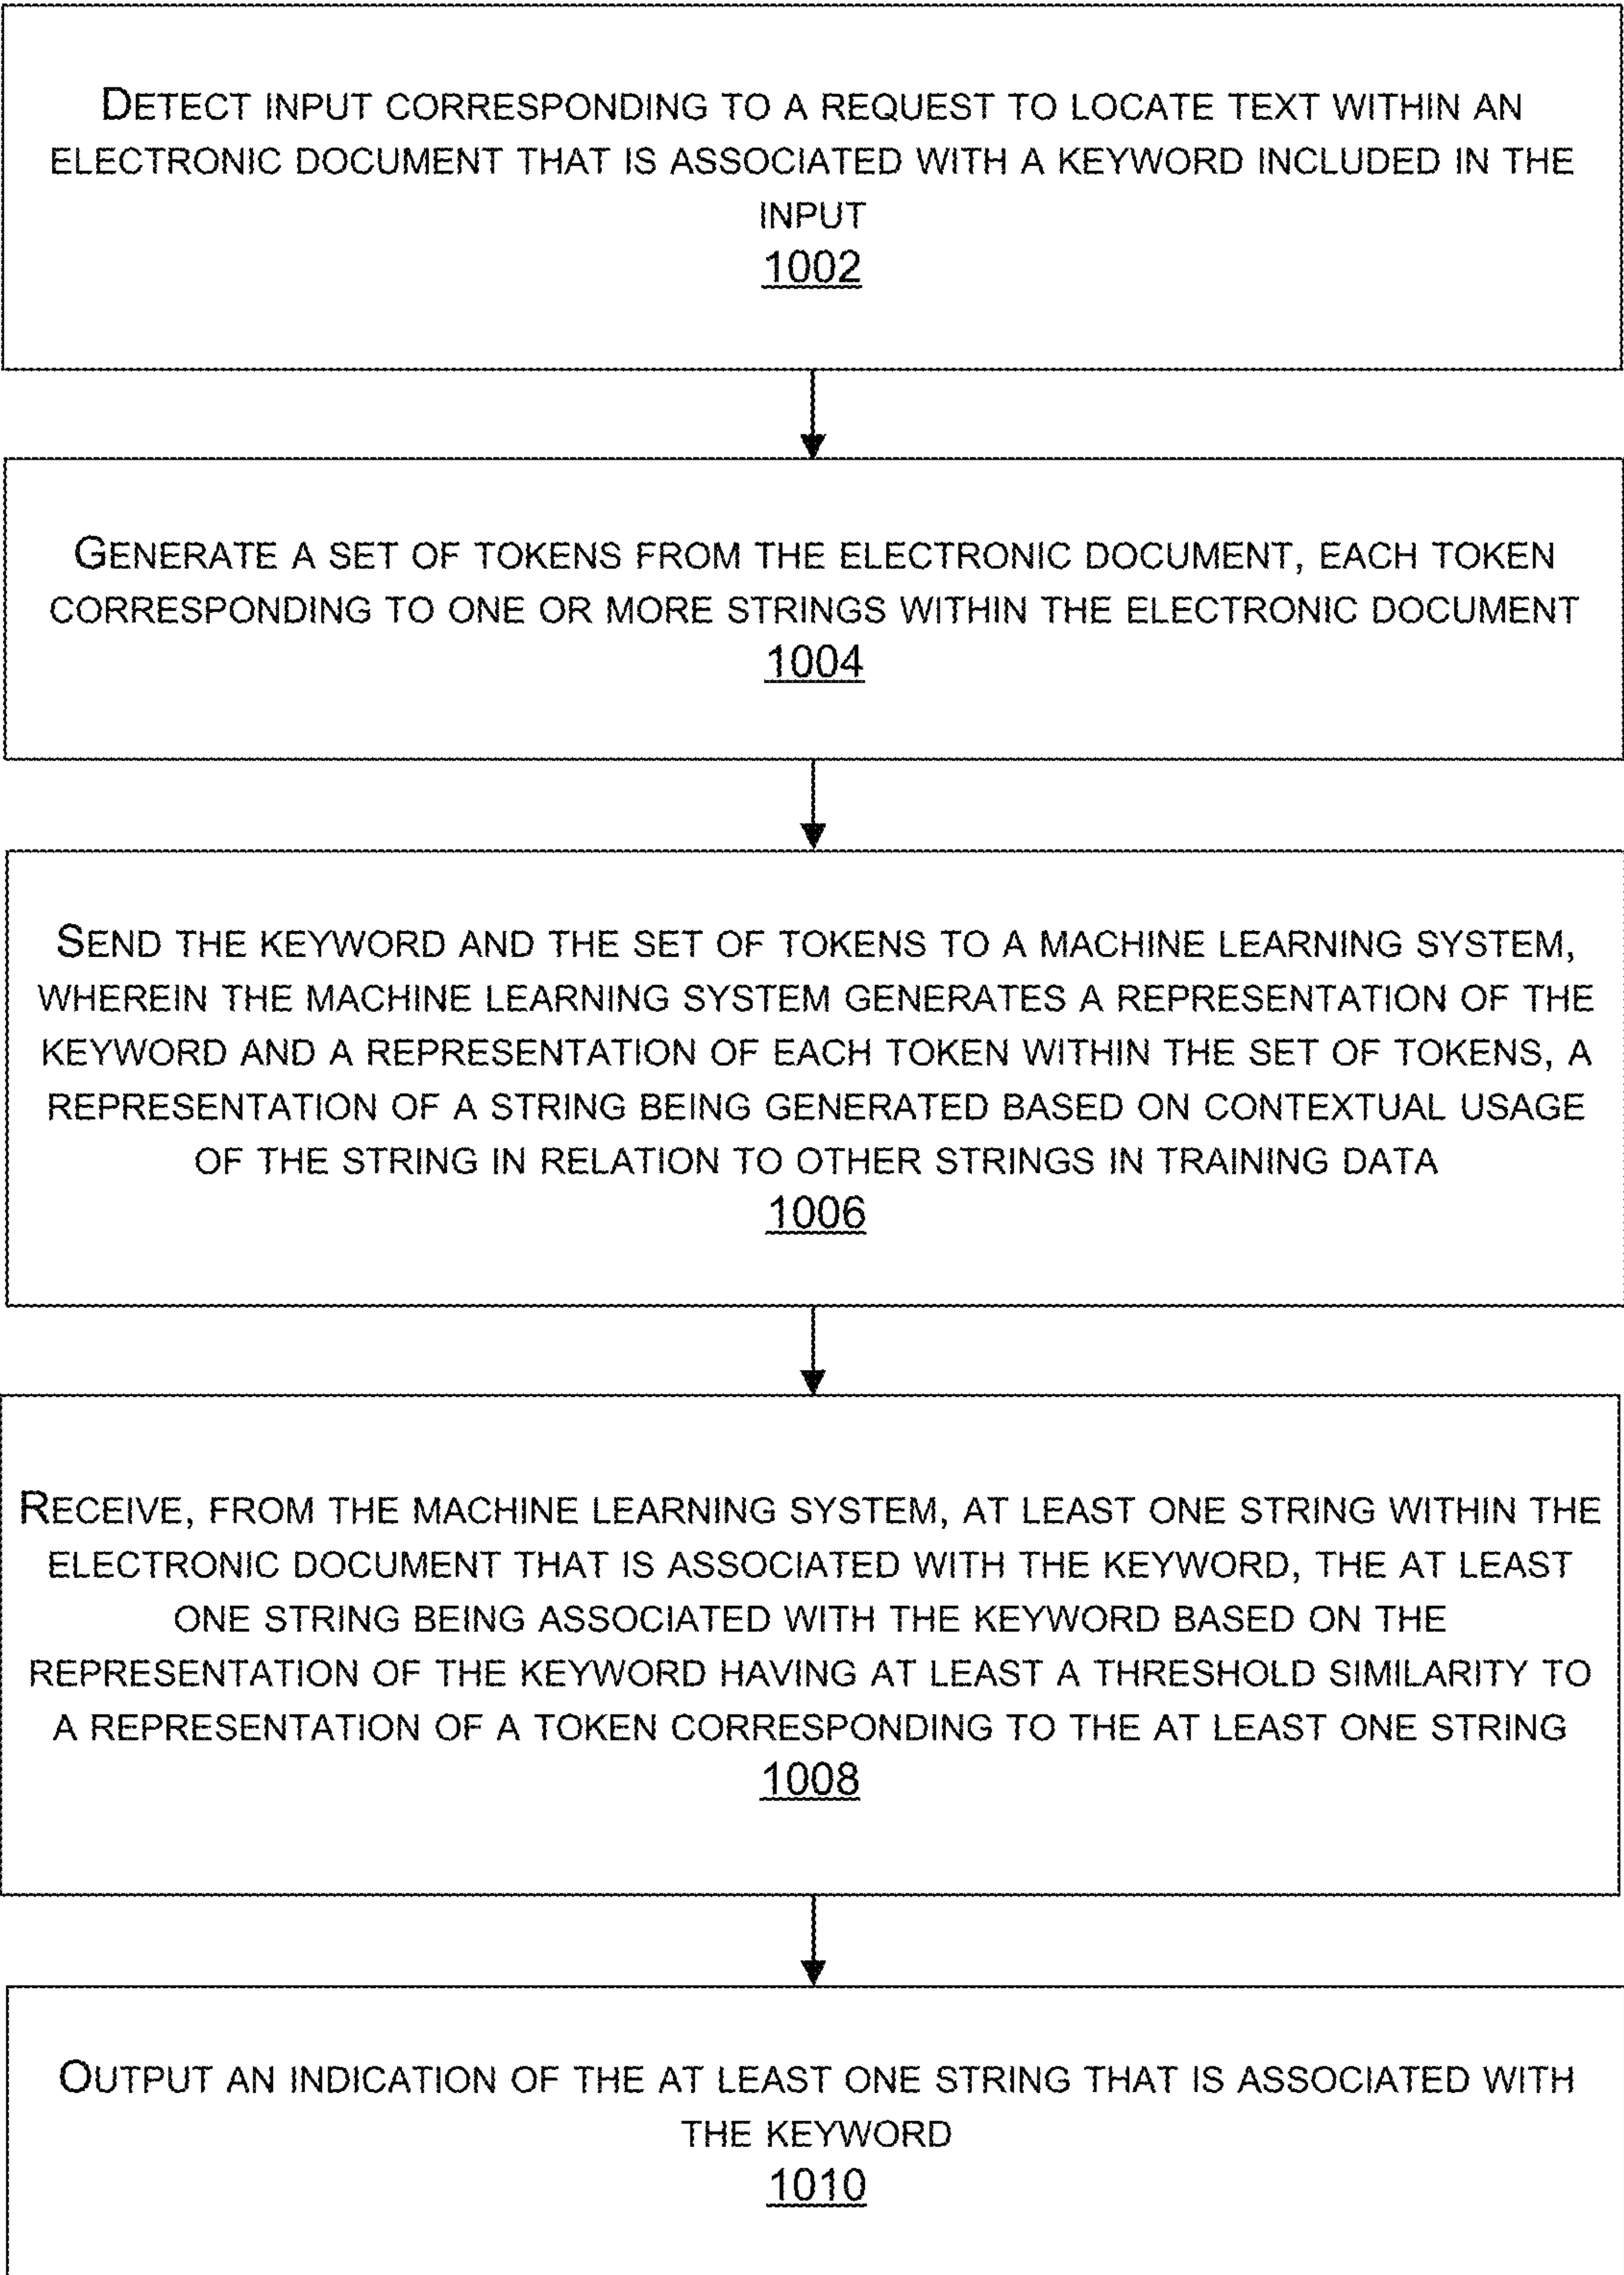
DETECT INPUT CORRESPONDING TO A REQUEST TO LOCATE TEXT WITHIN AN ELECTRONIC DOCUMENT THAT IS ASSOCIATED WITH A KEYWORD INCLUDED IN THE INPUT
1002

GENERATE A SET OF TOKENS FROM THE ELECTRONIC DOCUMENT, EACH TOKEN CORRESPONDING TO ONE OR MORE STRINGS WITHIN THE ELECTRONIC DOCUMENT
1004

SEND THE KEYWORD AND THE SET OF TOKENS TO A MACHINE LEARNING SYSTEM, WHEREIN THE MACHINE LEARNING SYSTEM GENERATES A REPRESENTATION OF THE KEYWORD AND A REPRESENTATION OF EACH TOKEN WITHIN THE SET OF TOKENS, A REPRESENTATION OF A STRING BEING GENERATED BASED ON CONTEXTUAL USAGE OF THE STRING IN RELATION TO OTHER STRINGS IN TRAINING DATA
1006

RECEIVE, FROM THE MACHINE LEARNING SYSTEM, AT LEAST ONE STRING WITHIN THE ELECTRONIC DOCUMENT THAT IS ASSOCIATED WITH THE KEYWORD, THE AT LEAST ONE STRING BEING ASSOCIATED WITH THE KEYWORD BASED ON THE REPRESENTATION OF THE KEYWORD HAVING AT LEAST A THRESHOLD SIMILARITY TO A REPRESENTATION OF A TOKEN CORRESPONDING TO THE AT LEAST ONE STRING
1008

OUTPUT AN INDICATION OF THE AT LEAST ONE STRING THAT IS ASSOCIATED WITH THE KEYWORD
1010